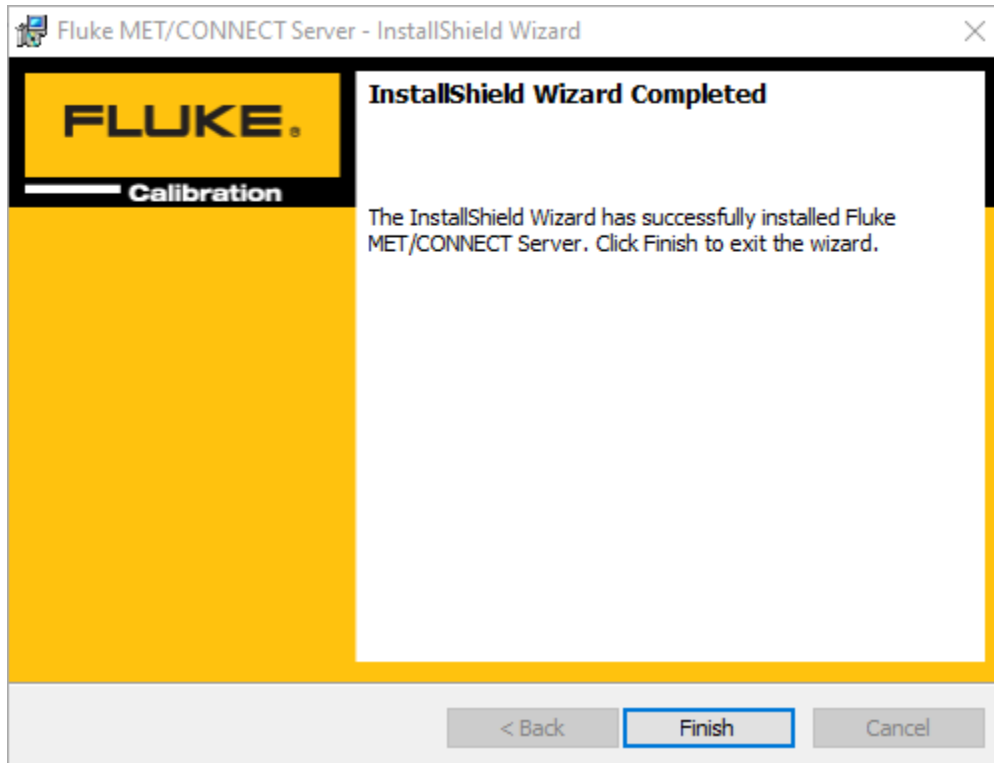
Fluke MET/CONNECT Server - InstallShield Wizard

FLUKE.
Calibration

InstallShield Wizard Completed

The InstallShield Wizard has successfully installed Fluke MET/CONNECT Server. Click Finish to exit the wizard.

< Back
Finish
Cancel